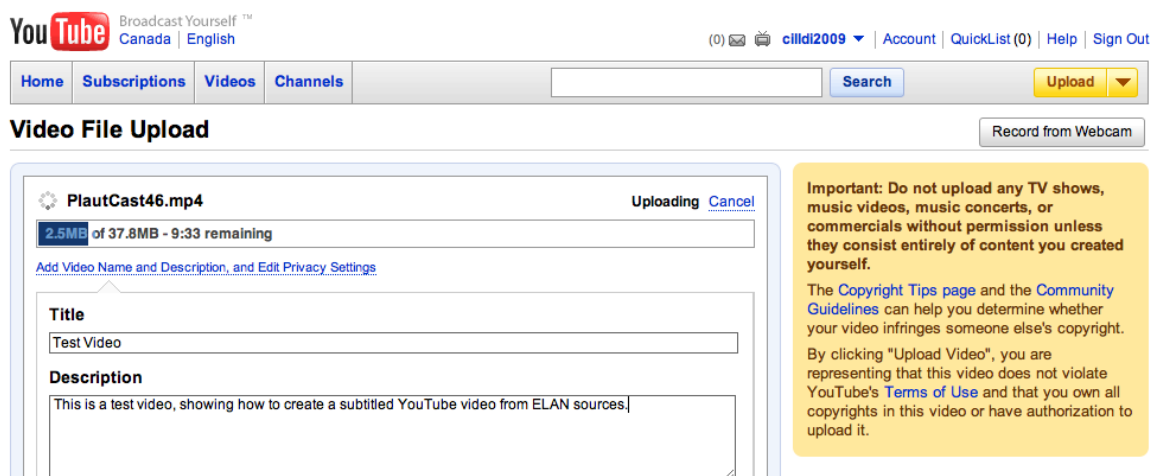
YouTube Broadcast Yourself ™
Canada | English

(0) cilldi2009 | Account | QuickList (0) | Help | Sign Out

Home | Subscriptions | Videos | Channels

Search

Upload

Video File Upload

Record from Webcam

PlautCast46.mp4

Uploading Cancel

2.5MB of 37.8MB - 9:33 remaining

Add Video Name and Description, and Edit Privacy Settings

Title

Test Video

Description

This is a test video, showing how to create a subtitled YouTube video from ELAN sources.

Important: Do not upload any TV shows, music videos, music concerts, or commercials without permission unless they consist entirely of content you created yourself.

The Copyright Tips page and the Community Guidelines can help you determine whether your video infringes someone else's copyright.

By clicking "Upload Video", you are representing that this video does not violate YouTube's Terms of Use and that you own all copyrights in this video or have authorization to upload it.